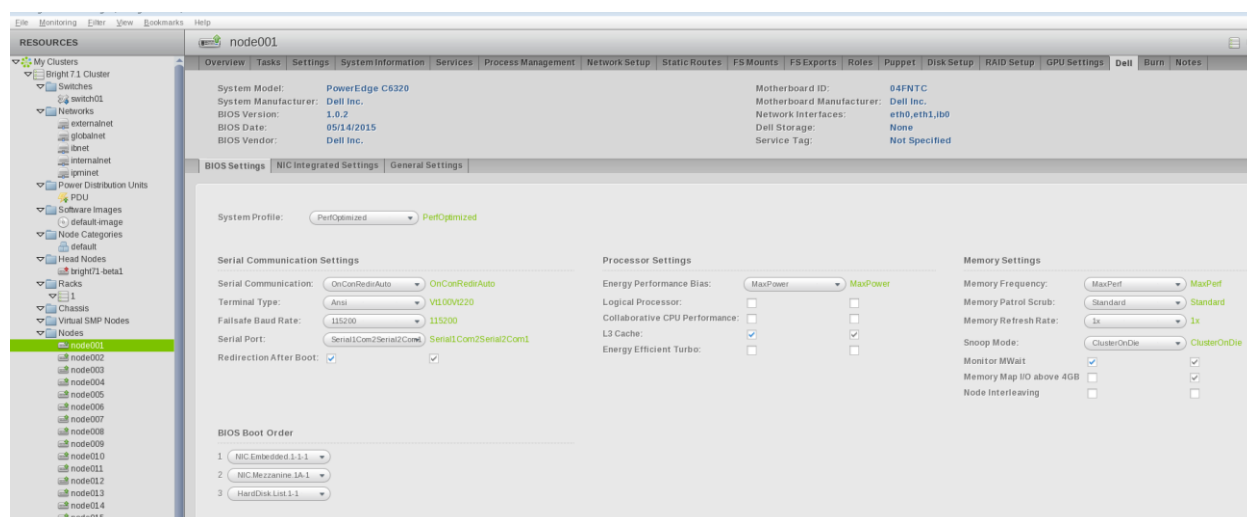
File Monitoring Filter View Bookmarks Help

RESOURCES

My Clusters
Bright 7.1 Cluster
Switches
switch01
Networks
externalnet
globalnet
ibnet
internalnet
ipminet
Power Distribution Units
PDU
Software Images
default-image
Node Categories
default
Head Nodes
bright71-beta1
Racks
1
Chassis
Virtual SMP Nodes
Nodes
node001
node002
node003
node004
node005
node006
node007
node008
node009
node010
node011
node012
node013
node014

node001

Overview | Tasks | Settings | System Information | Services | Process Management | Network Setup | Static Routes | FS Mounts | FS Exports | Roles | Puppet | Disk Setup | RAID Setup | GPU Settings | Dell | Burn | Notes

System Model: PowerEdge C6320
System Manufacturer: Dell Inc.
BIOS Version: 1.0.2
BIOS Date: 05/14/2015
BIOS Vendor: Dell Inc.

Motherboard ID: 04FNTC
Motherboard Manufacturer: Dell Inc.
Network Interfaces: eth0,eth1,ib0
Dell Storage: None
Service Tag: Not Specified

BIOS Settings | NIC Integrated Settings | General Settings

System Profile: PerfOptimized PerfOptimized

Serial Communication Settings
Serial Communication: OnConRedirAuto OnConRedirAuto
Terminal Type: Ansi Vt100Vt220
Failsafe Baud Rate: 115200 115200
Serial Port: Serial1Com2Serial2Com1 Serial1Com2Serial2Com1
Redirection After Boot:

Processor Settings
Energy Performance Bias: MaxPower MaxPower
Logical Processor:
Collaborative CPU Performance:
L3 Cache:
Energy Efficient Turbo:

Memory Settings
Memory Frequency: MaxPerf MaxPerf
Memory Patrol Scrub: Standard Standard
Memory Refresh Rate: 1x 1x
Snoop Mode: ClusterOnDie ClusterOnDie
Monitor MWait
Memory Map I/O above 4GB
Node Interleaving

BIOS Boot Order
1 NIC.Embedded.1-1-1
2 NIC.Mezzanine.1A-1
3 HardDisk.List.1-1